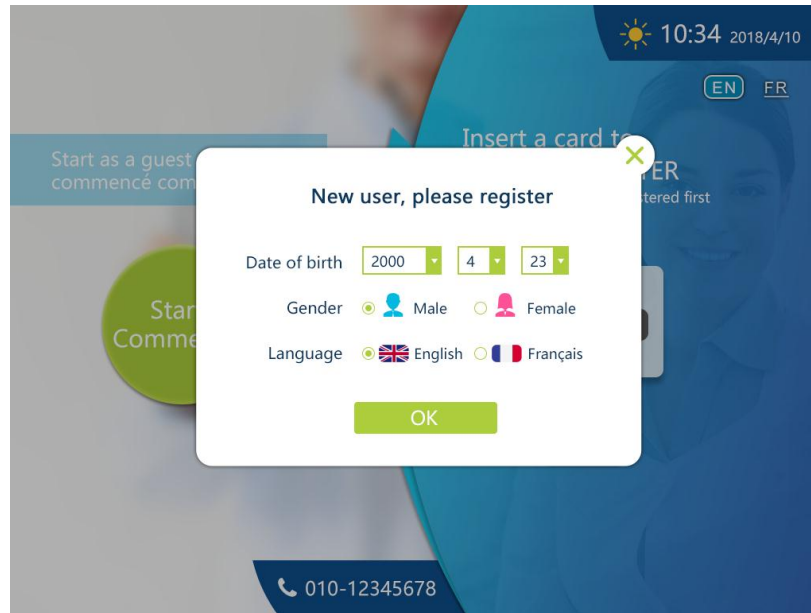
10:34 2018/4/10

EN FR

Start as a guest
commencé com

Insert a card to
ER
tered first

Star
Comme

New user, please register

Date of birth 2000 4 23

Gender Male Female

Language English Français

OK

010-12345678